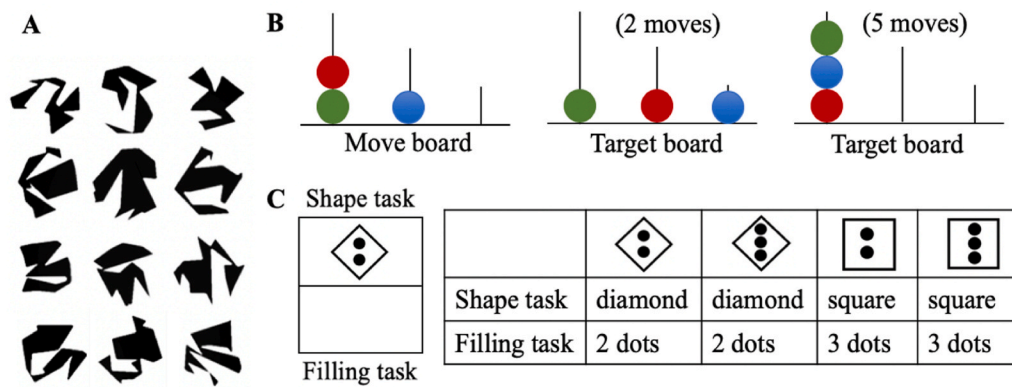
A

B

(2 moves)

(5 moves)

Move board

Target board

Target board

C

Shape task

Filling task

| | | | | |
|---|---|---|---|---|
| Shape task | diamond | diamond | square | square |
| Filling task | 2 dots | 2 dots | 3 dots | 3 dots |